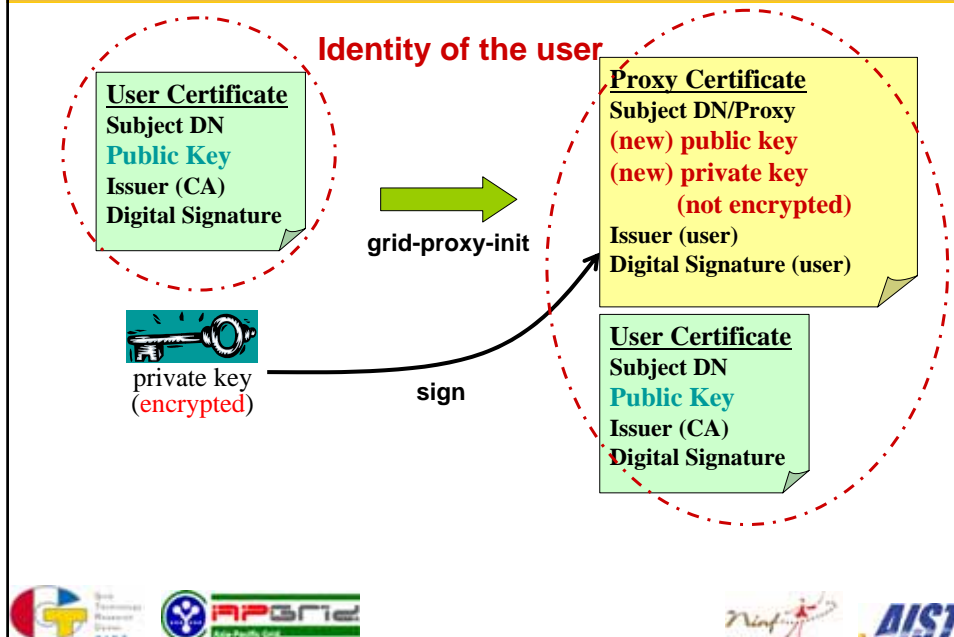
Identity of the user

User Certificate
Subject DN
Public Key
Issuer (CA)
Digital Signature

grid-proxy-init

Proxy Certificate
Subject DN/Proxy
(new) public key
(new) private key
(not encrypted)
Issuer (user)
Digital Signature (user)

private key
(encrypted)

sign

User Certificate
Subject DN
Public Key
Issuer (CA)
Digital Signature

APGrid

Ninf

AIST